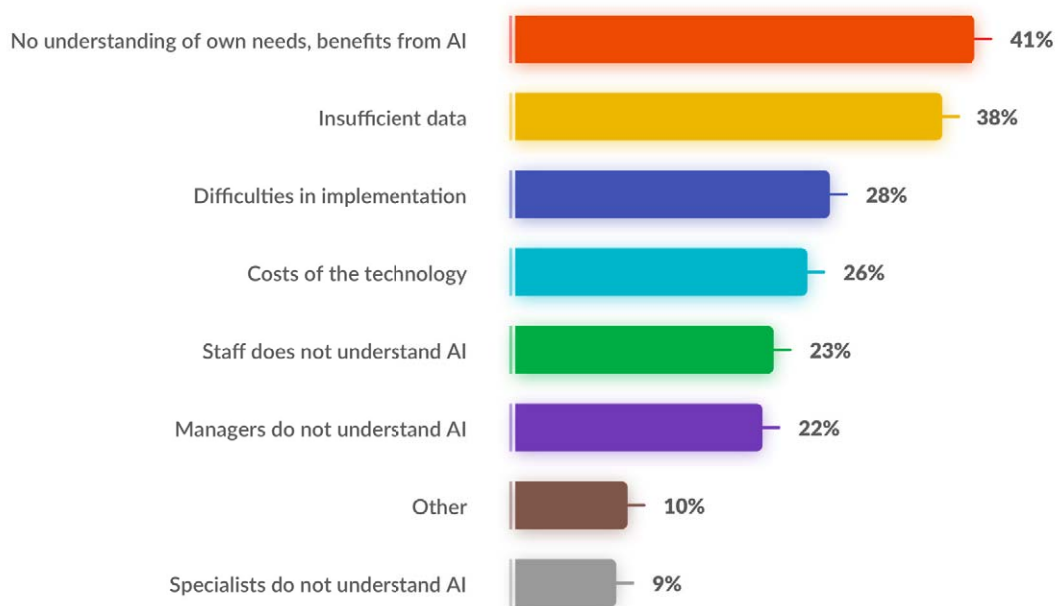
No understanding of own needs, benefits from AI 41%

Insufficient data 38%

Difficulties in implementation 28%

Costs of the technology 26%

Staff does not understand AI 23%

Managers do not understand AI 22%

Other 10%

Specialists do not understand AI 9%